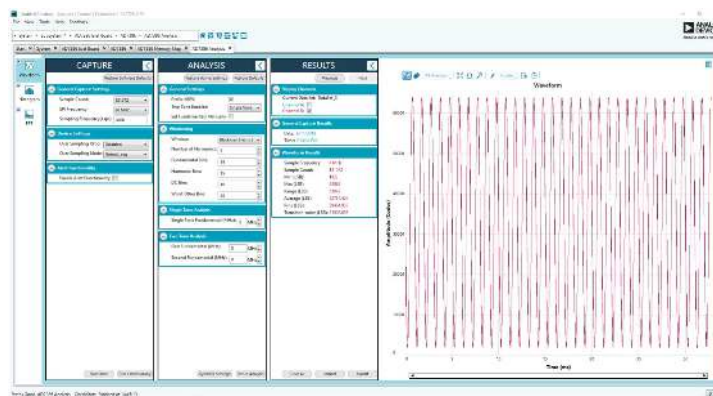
CAPTURE

ANALYSIS

RESULTS

Waveform

Waveform

FFT

General Capture Settings

Sample Count

SPI Frequency

Sampling Frequency (kSPS)

Device Settings

Oversampling Ratio

Oversampling Mode

General Settings

Windowing

Number of Harmonics

Fundamental Bins

Harmonic Bins

DC Bins

Worst Other Bins

Single Tone Analysis

Two Tone Analysis

Display Channels

General Capture Results

Waveform Results

Sample Frequency

Sample Count

Time (ms)

Amplitude (Codes)

ANALOG DEVICES

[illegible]